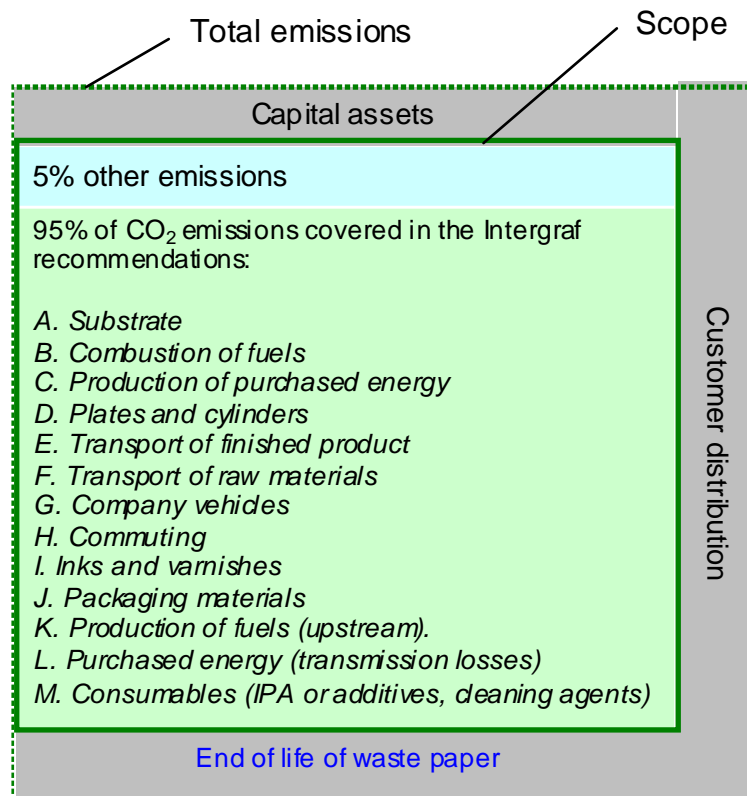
Total emissions

Scope

Capital assets

5% other emissions

95% of $CO_2$ emissions covered in the Intergraf recommendations:

A. Substrate
B. Combustion of fuels
C. Production of purchased energy
D. Plates and cylinders
E. Transport of finished product
F. Transport of raw materials
G. Company vehicles
H. Commuting
I. Inks and varnishes
J. Packaging materials
K. Production of fuels (upstream).
L. Purchased energy (transmission losses)
M. Consumables (IPA or additives, cleaning agents)

Customer distribution

End of life of waste paper